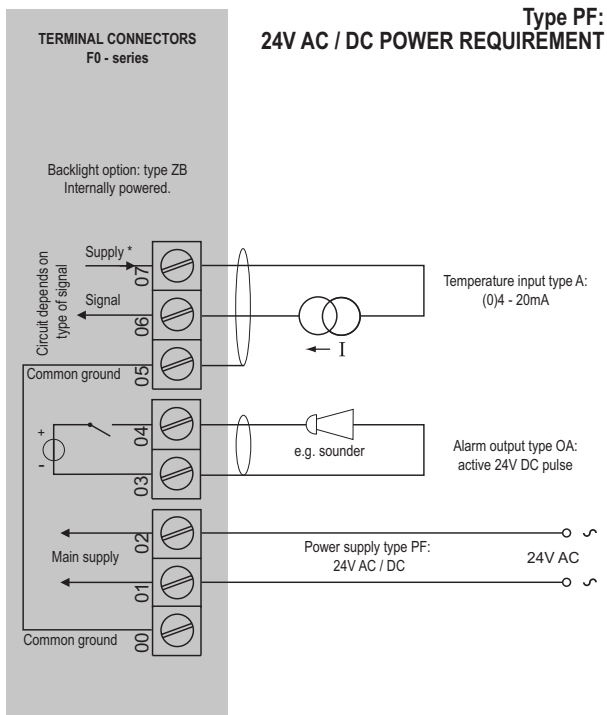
Type PF:
24V AC / DC POWER REQUIREMENT

TERMINAL CONNECTORS
F0 - series

Backlight option: type ZB
Internally powered.

Circuit depends on type of signal

Supply *

Signal

Common ground

07

06

05

Temperature input type A:
(0)4 - 20mA

I

+

-

04

03

e.g. sounder

Alarm output type OA:
active 24V DC pulse

Main supply

02

01

Power supply type PF:
24V AC / DC

24V AC

Common ground

00